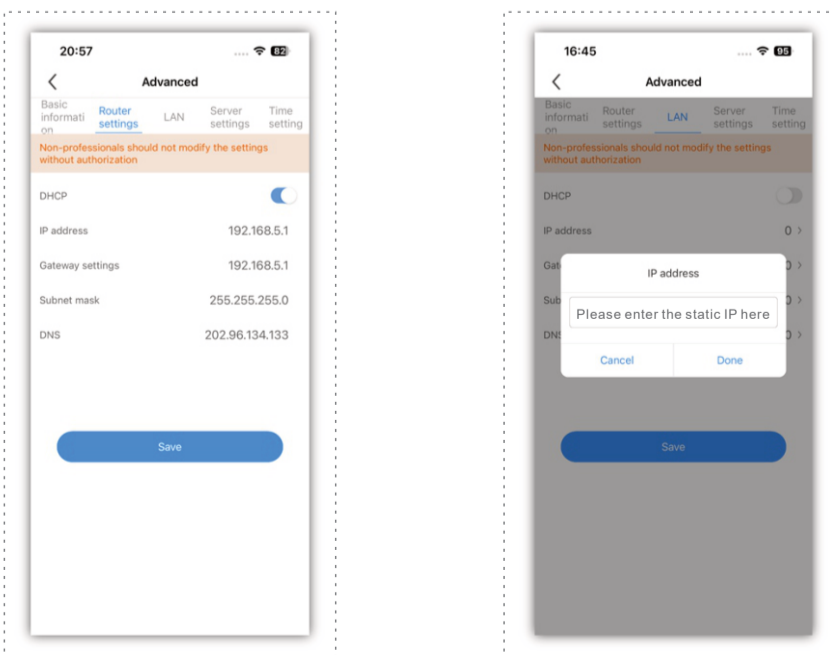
20:57 82

Advanced

Basic information | Router settings | LAN | Server settings | Time setting

Non-professionals should not modify the settings without authorization

DHCP

IP address 192.168.5.1

Gateway settings 192.168.5.1

Subnet mask 255.255.255.0

DNS 202.96.134.133

Save

16:45 95

Advanced

Basic information | Router settings | LAN | Server settings | Time setting

Non-professionals should not modify the settings without authorization

DHCP

IP address 0

Gat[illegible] 0

Sub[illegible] 0

DN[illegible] 0

IP address

Please enter the static IP here

Cancel | Done

Save